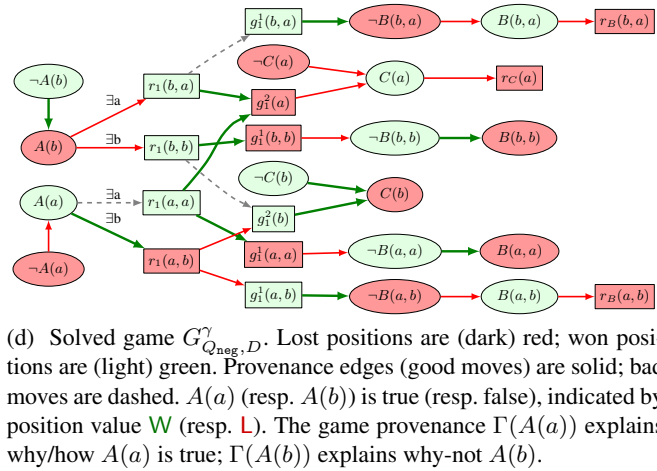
$g_1^1(b,a)$
$\neg B(b,a)$
$B(b,a)$
$r_B(b,a)$
$\neg C(a)$
$C(a)$
$r_C(a)$
$\neg A(b)$
$r_1(b,a)$
$g_1^2(a)$
$\exists$a
$A(b)$
$\exists$b
$r_1(b,b)$
$g_1^1(b,b)$
$\neg B(b,b)$
$B(b,b)$
$\neg C(b)$
$A(a)$
$\exists$a
$r_1(a,a)$
$C(b)$
$g_1^2(b)$
$\exists$b
$g_1^1(a,a)$
$\neg B(a,a)$
$B(a,a)$
$r_1(a,b)$
$\neg A(a)$
$g_1^1(a,b)$
$\neg B(a,b)$
$B(a,b)$
$r_B(a,b)$

(d) Solved game $G^{\gamma}_{Q_{\texttt{neg}},D}$. Lost positions are (dark) red; won positions are (light) green. Provenance edges (good moves) are solid; bad moves are dashed. $A(a)$ (resp. $A(b)$) is true (resp. false), indicated by position value W (resp. L). The game provenance $\Gamma(A(a))$ explains why/how $A(a)$ is true; $\Gamma(A(b))$ explains why-not $A(b)$.